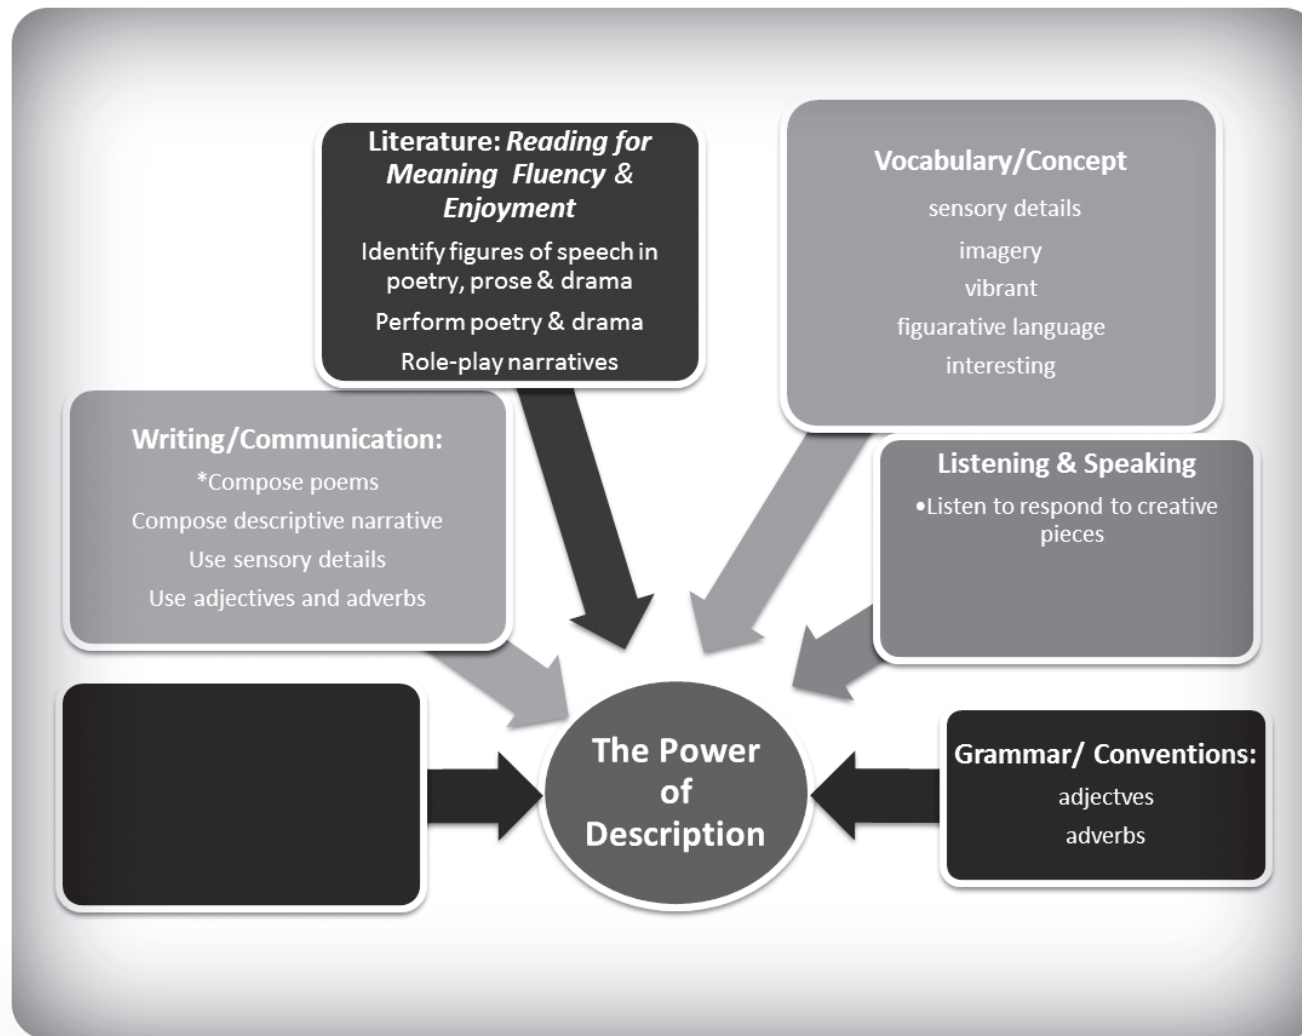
Literature: *Reading for Meaning Fluency & Enjoyment*

Identify figures of speech in poetry, prose & drama

Perform poetry & drama

Role-play narratives

Vocabulary/Concept

sensory details

imagery

vibrant

figuarative language

interesting

Writing/Communication:

*Compose poems

Compose descriptive narrative

Use sensory details

Use adjectives and adverbs

Listening & Speaking

•Listen to respond to creative pieces

The Power of Description

Grammar/ Conventions:

adjectves

adverbs